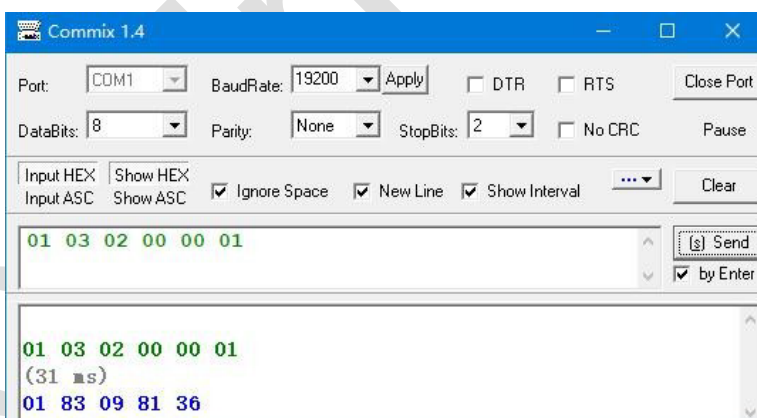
Commix 1.4

Port: COM1
BaudRate: 19200 Apply
DTR
RTS
Close Port

DataBits: 8
Parity: None
StopBits: 2
No CRC
Pause

Input HEX
Input ASC
Show HEX
Show ASC
Ignore Space
New Line
Show Interval
...
Clear

01 03 02 00 00 01

(s) Send
by Enter

01 03 02 00 00 01
(31 ms)
01 83 09 81 36